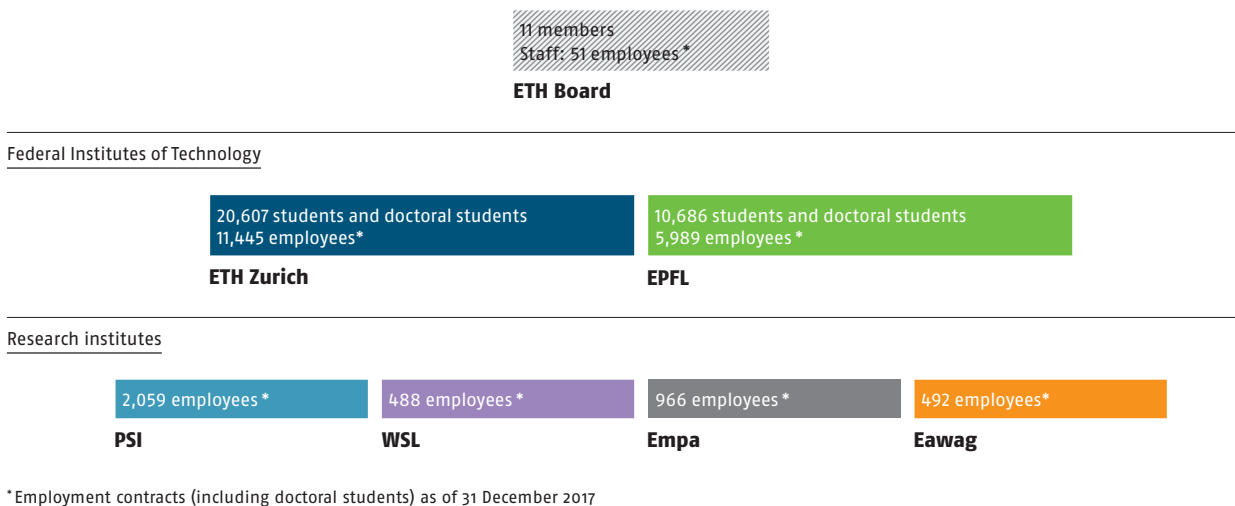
11 members
Staff: 51 employees *

ETH Board

Federal Institutes of Technology

20,607 students and doctoral students
11,445 employees*

ETH Zurich

10,686 students and doctoral students
5,989 employees *

EPFL

Research institutes

2,059 employees *

PSI

488 employees *

WSL

966 employees *

Empa

492 employees*

Eawag

* Employment contracts (including doctoral students) as of 31 December 2017